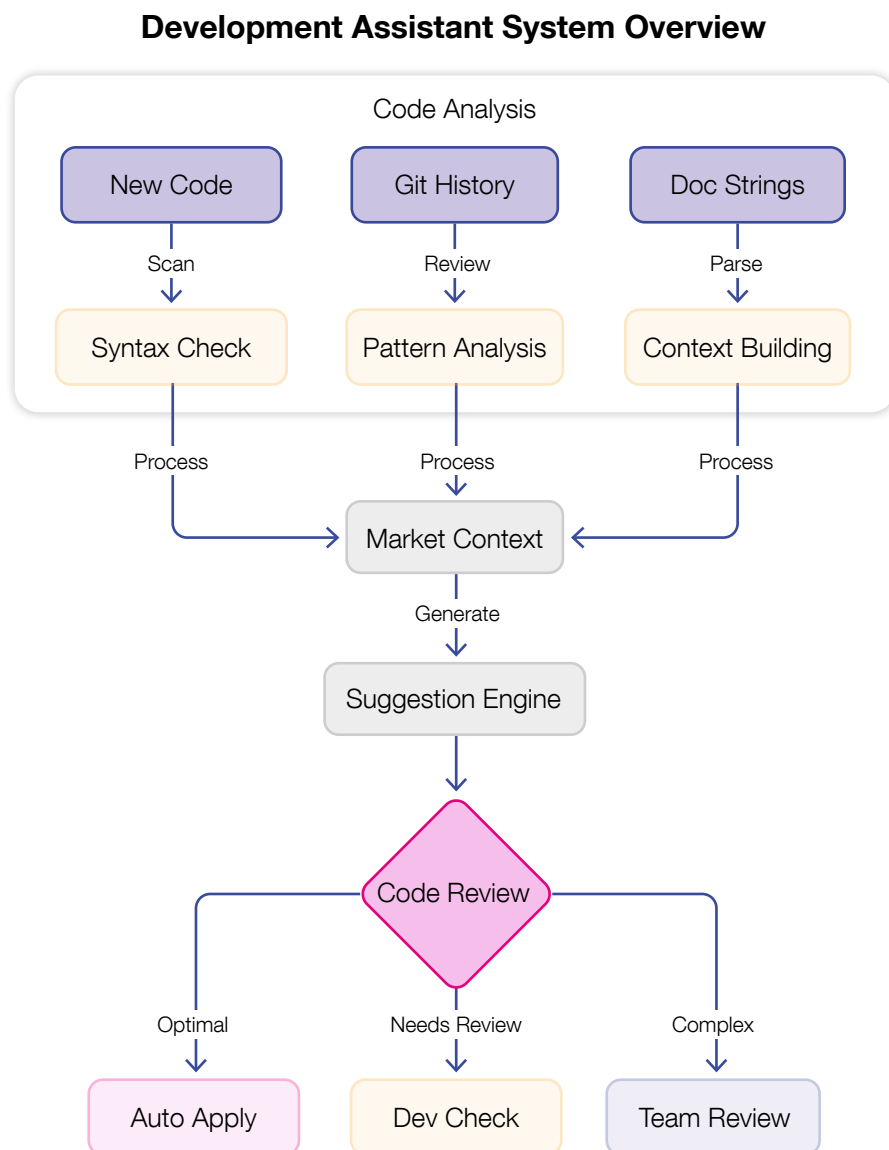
Development Assistant System Overview

Code Analysis

New Code

Git History

Doc Strings

Scan

Review

Parse

Syntax Check

Pattern Analysis

Context Building

Process

Process

Process

Market Context

Generate

Suggestion Engine

Code Review

Optimal

Needs Review

Complex

Auto Apply

Dev Check

Team Review